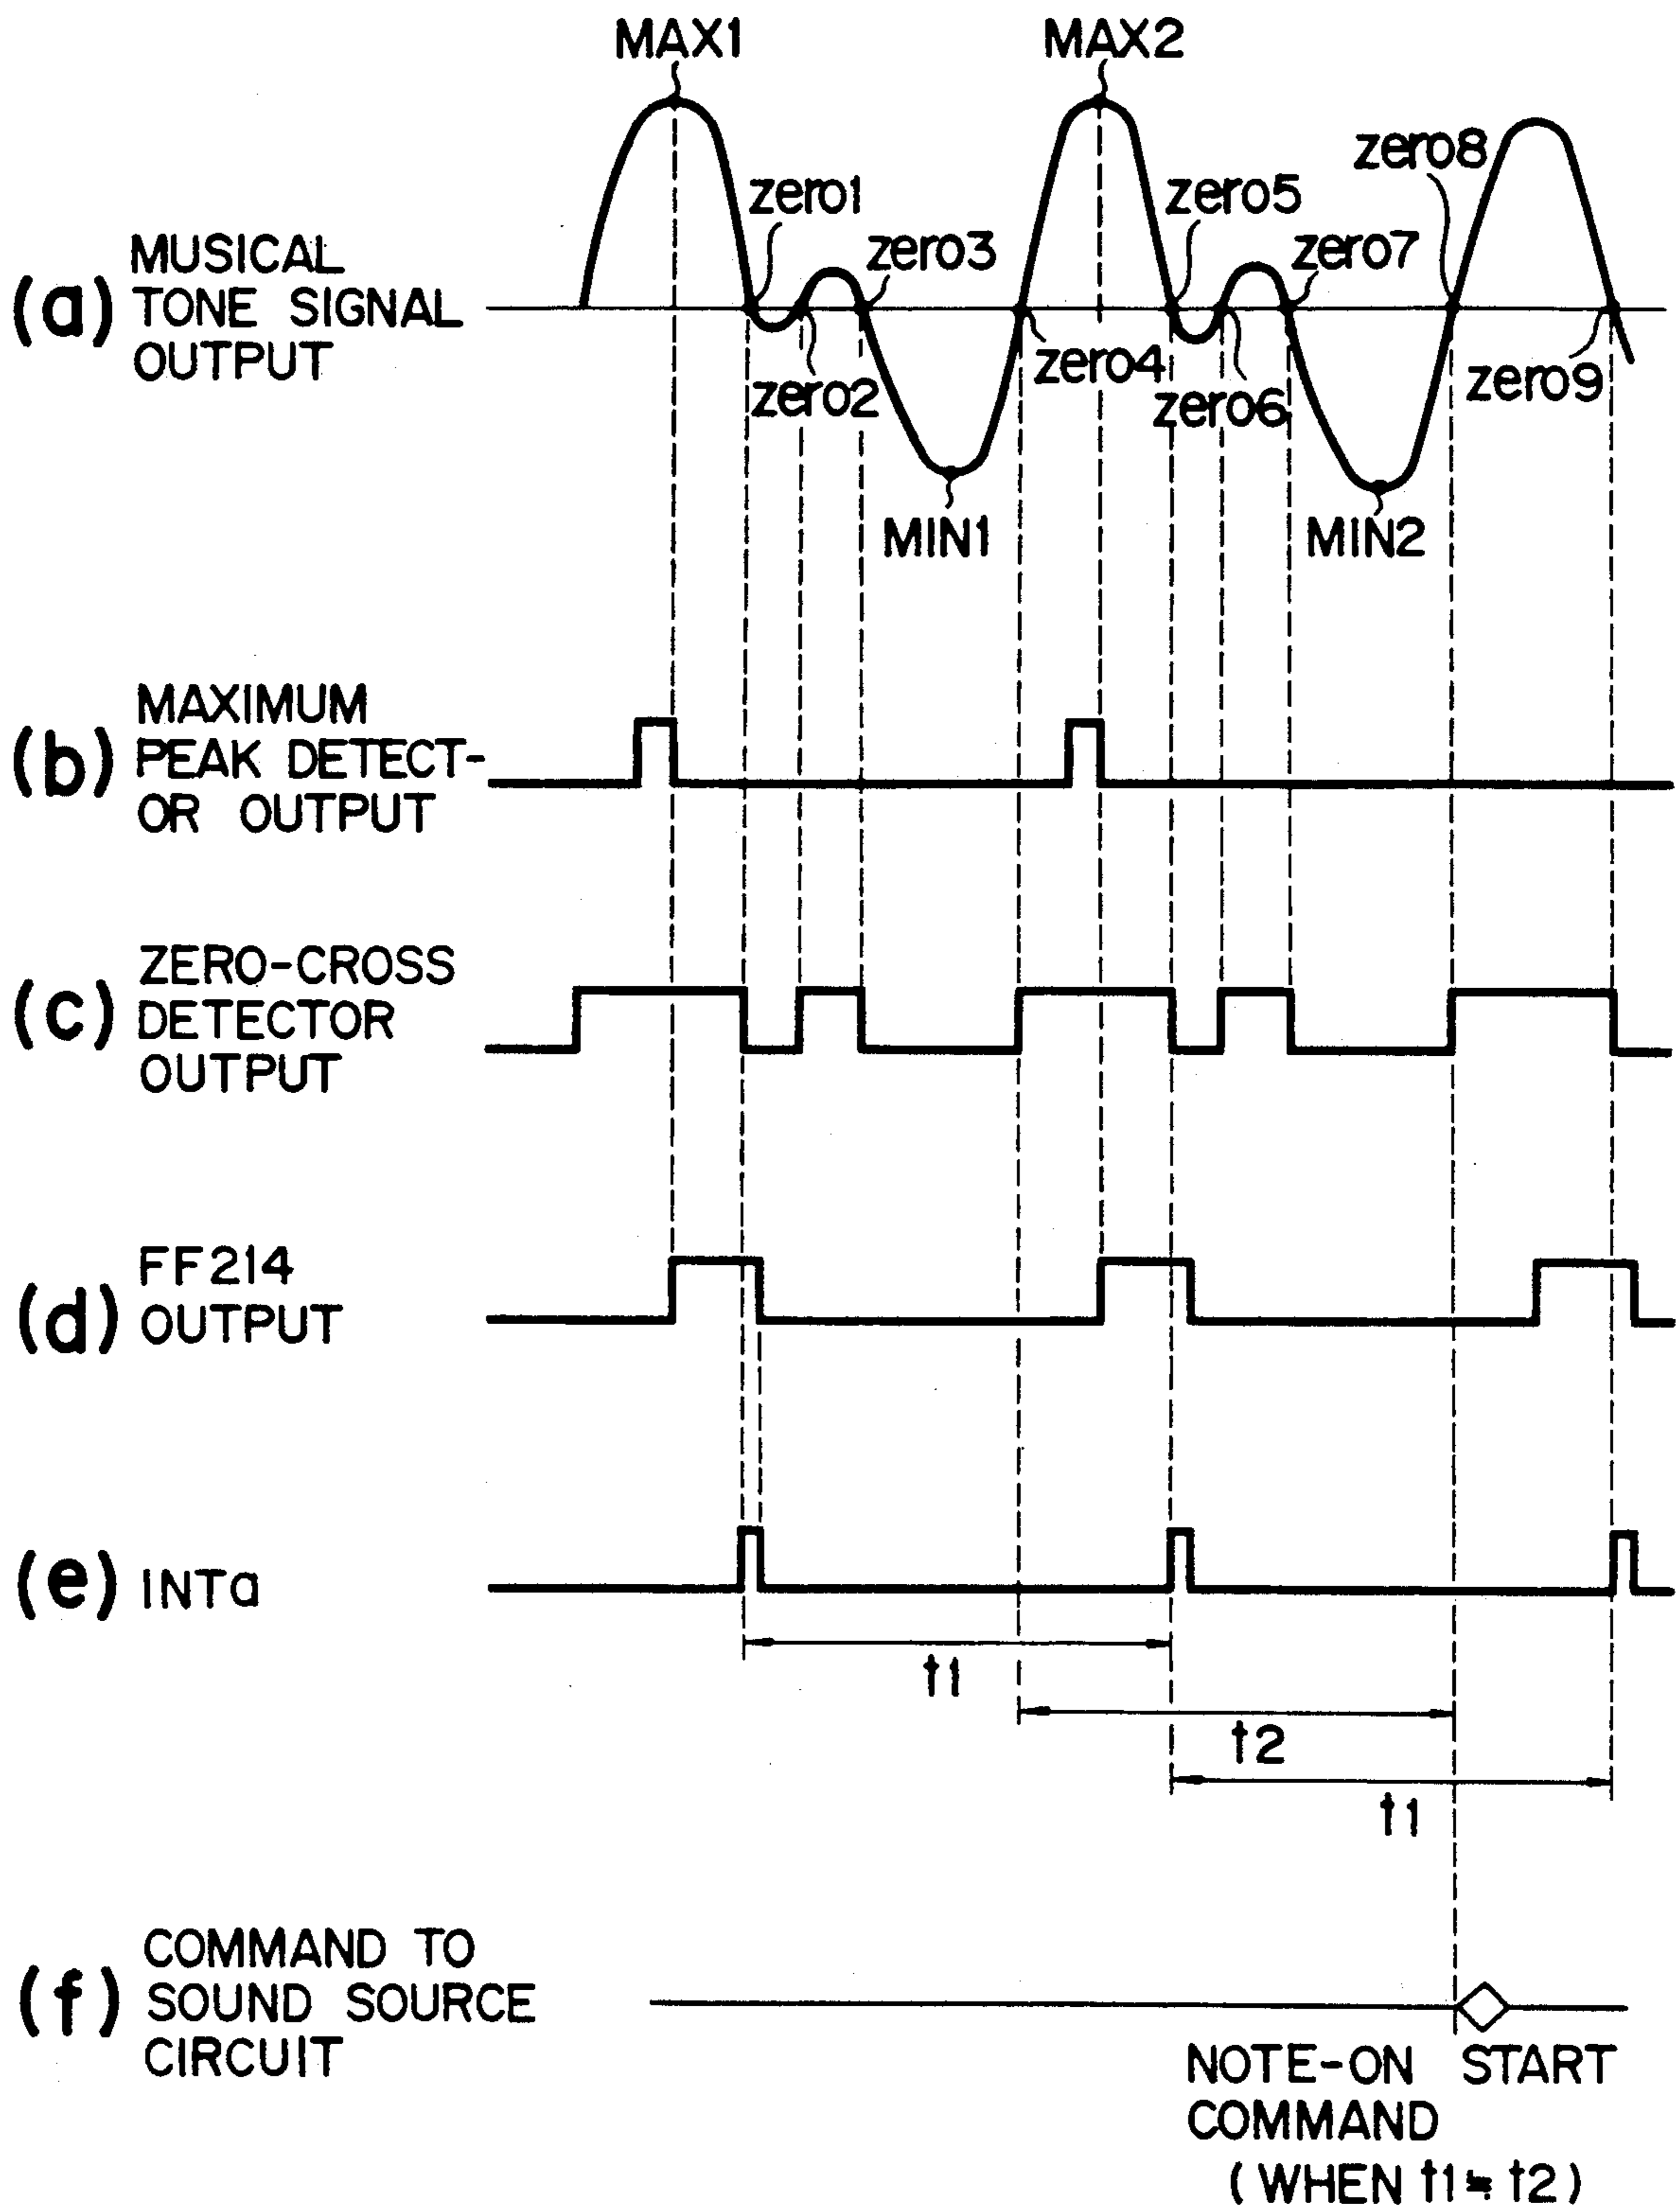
MAX1

MAX2

zero8

zero1

zero5

zero3

zero7

MUSICAL

(a) TONE SIGNAL OUTPUT

zero4

zero9

zero2

zero6

MIN1

MIN2

(b) MAXIMUM PEAK DETECTOR OUTPUT

(c) ZERO-CROSS DETECTOR OUTPUT

(d) FF214 OUTPUT

(e) INTa

t1

t2

t1

(f) COMMAND TO SOUND SOURCE CIRCUIT

NOTE-ON COMMAND (WHEN $t1 \fallingdotseq t2$)

START